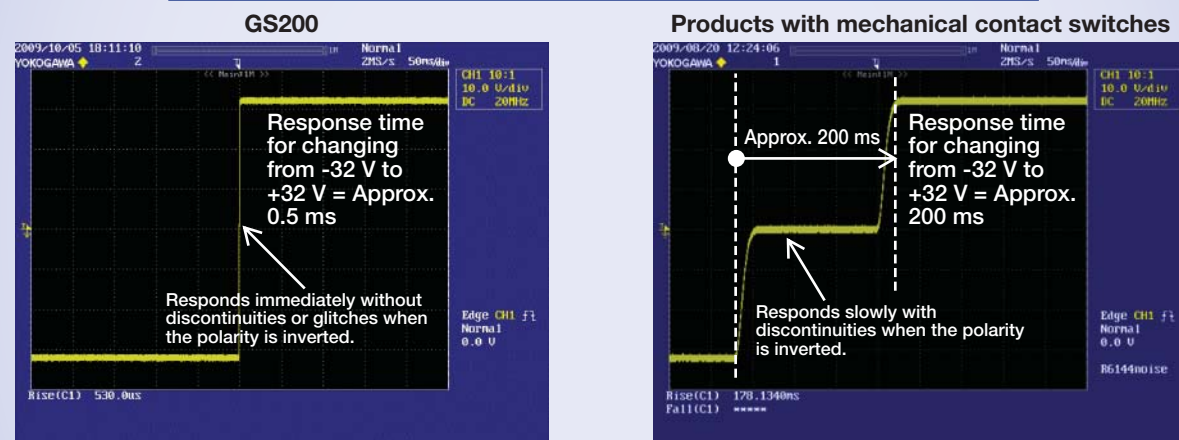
GS200

2009/10/05 18:11:10
YOKOGAWA
2
Normal
2MS/s 50ms/div
<< Main:1M >>
CH1 10:1
10.0 V/div
DC 20MHz

Response time for changing from -32 V to +32 V = Approx. 0.5 ms

Responds immediately without discontinuities or glitches when the polarity is inverted.

Edge CH1
Normal
0.0 V

Rise(C1) 530.0us

Products with mechanical contact switches

2009/08/20 12:24:06
YOKOGAWA
1
Normal
2MS/s 50ms/div
<< Main:1M >>
CH1 10:1
10.0 V/div
DC 20MHz

Approx. 200 ms

Response time for changing from -32 V to +32 V = Approx. 200 ms

Responds slowly with discontinuities when the polarity is inverted.

Edge CH1
Normal
0.0 V

R6144noise

Rise(C1) 178.1340ms
Fall(C1) *****